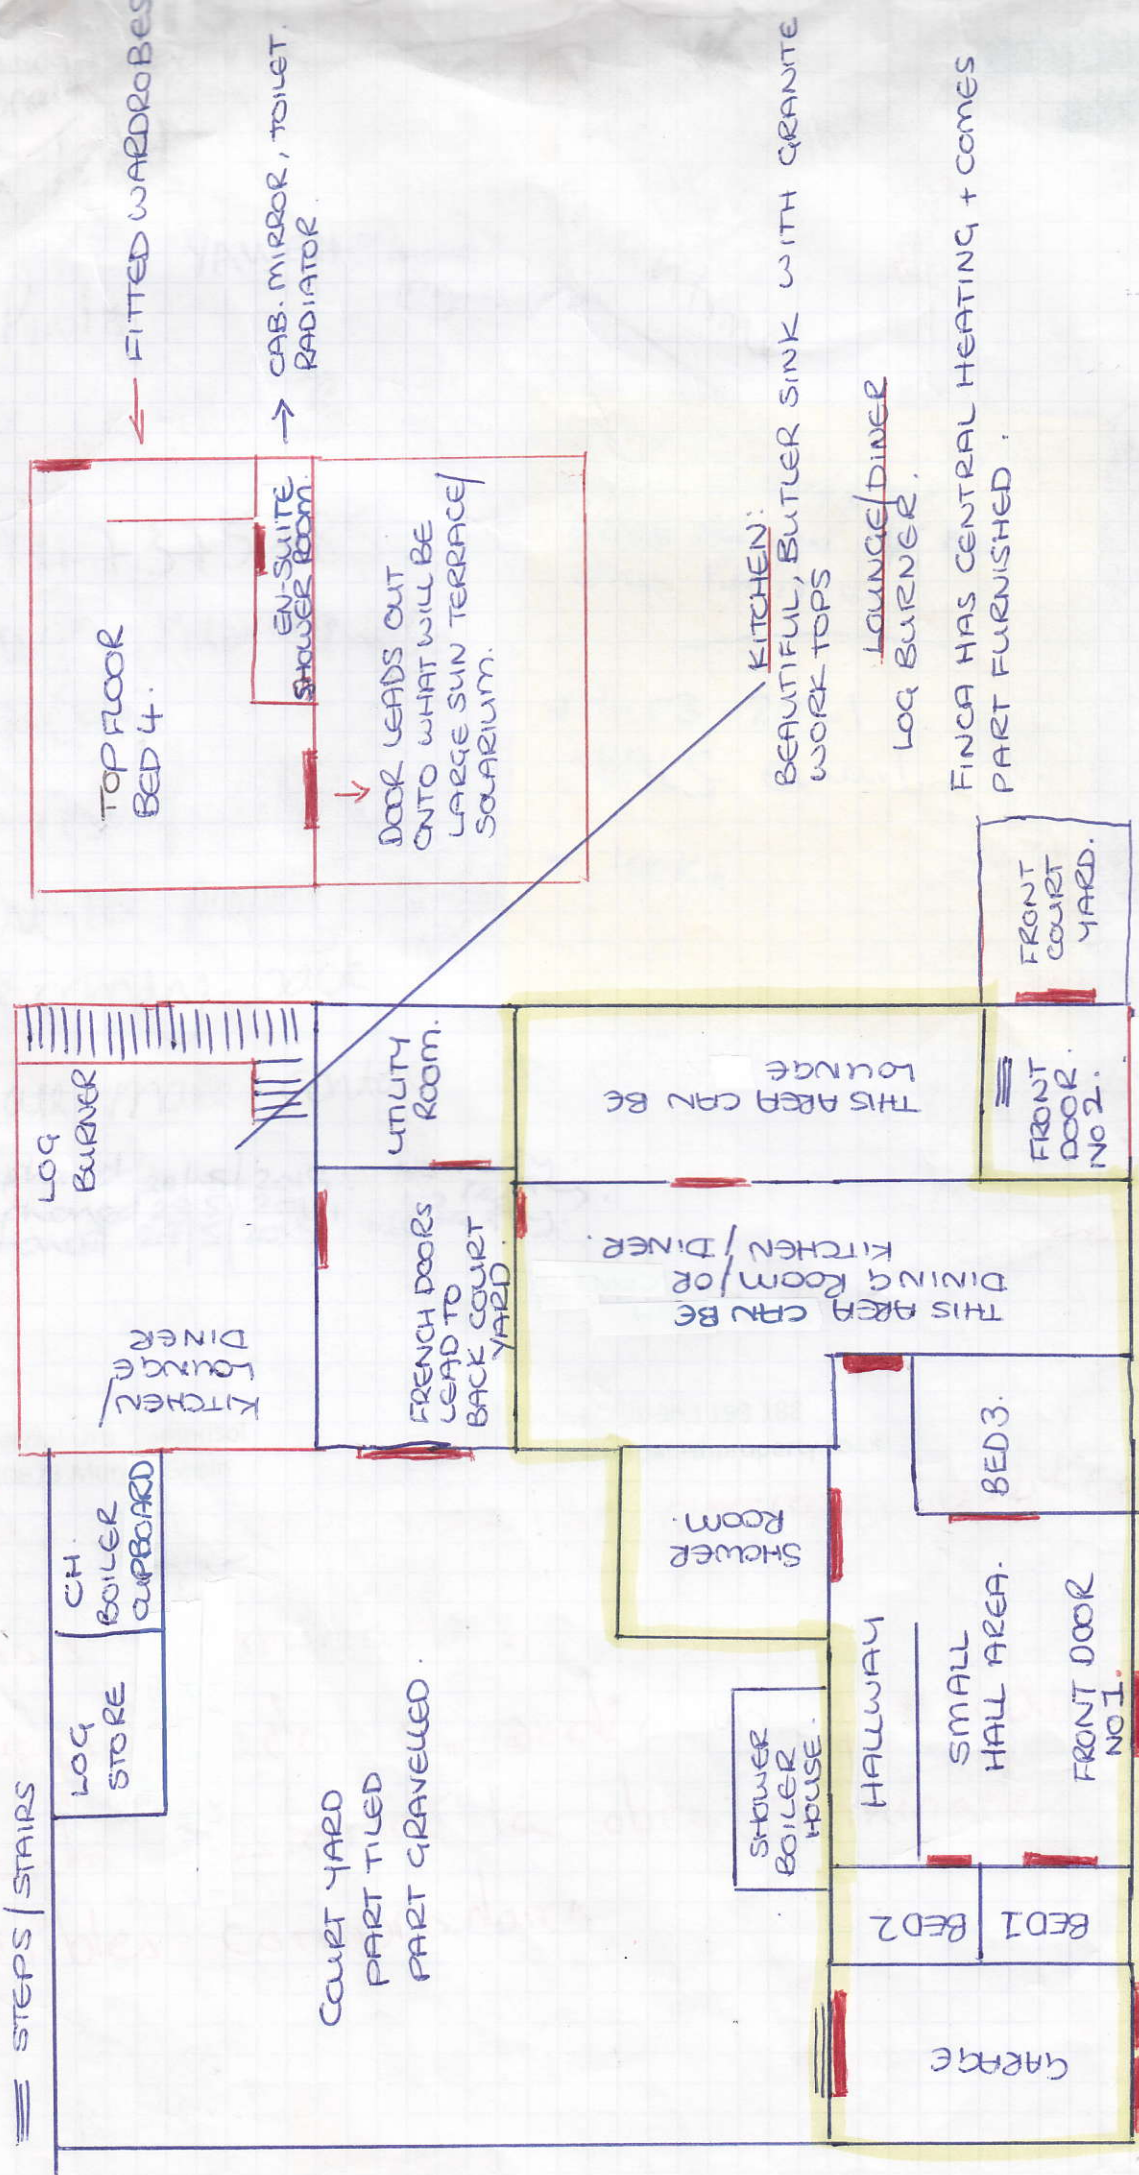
FITTED WARDROBES

CAB. MIRROR, TOILET RADIATOR

TOP FLOOR BED 4.

EN-SUITE SHOWER ROOM.

DOOR LEADS OUT ONTO WHAT WILL BE LARGE SUN TERRACE/ SOLARIUM.

KITCHEN: BEAUTIFUL, BUTLER SINK WITH GRANITE WORK TOPS

LOUNGE/DINER LOG BURNER.

FINCA HAS CENTRAL HEATING + COMES PART FURNISHED.

FRONT COURT YARD.

LOG BURNER

KITCHEN LOUNGE DINER

UTILITY ROOM.

FRENCH DOORS LEAD TO BACK COURT YARD

THIS AREA CAN BE LOUNGE

FRONT DOOR NO 2.

THIS AREA CAN BE DINING ROOM/OR KITCHEN/DINER

BED 3.

CH. BOILER CUPBOARD

LOG STORE

SHOWER ROOM.

HALLWAY

SMALL HALL AREA.

FRONT DOOR NO 1.

SHOWER BOILER HOUSE

STEPS/STAIRS

COURT YARD PART TILED PART GRAVELLED.

BED 2

BED 1

GARAGE